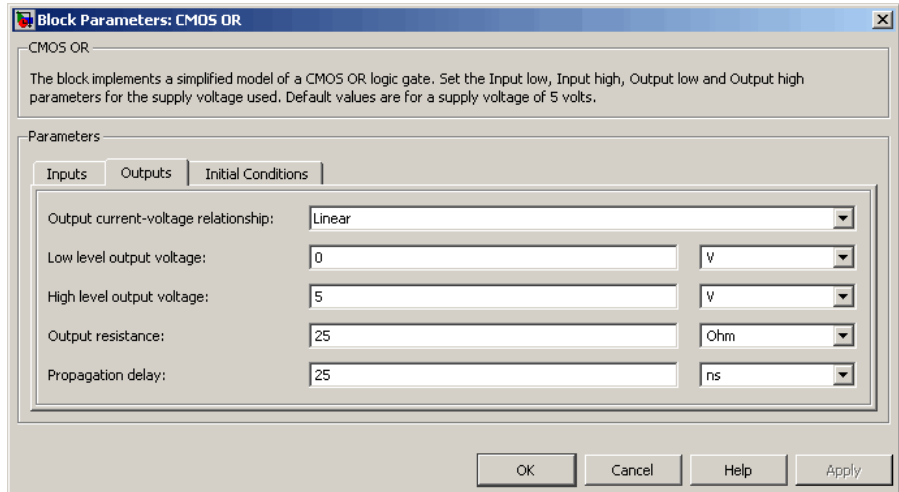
Block Parameters: CMOS OR

CMOS OR

The block implements a simplified model of a CMOS OR logic gate. Set the Input low, Input high, Output low and Output high parameters for the supply voltage used. Default values are for a supply voltage of 5 volts.

Parameters

Inputs | Outputs | Initial Conditions

Output current-voltage relationship: Linear

Low level output voltage: 0 V

High level output voltage: 5 V

Output resistance: 25 Ohm

Propagation delay: 25 ns

OK | Cancel | Help | Apply